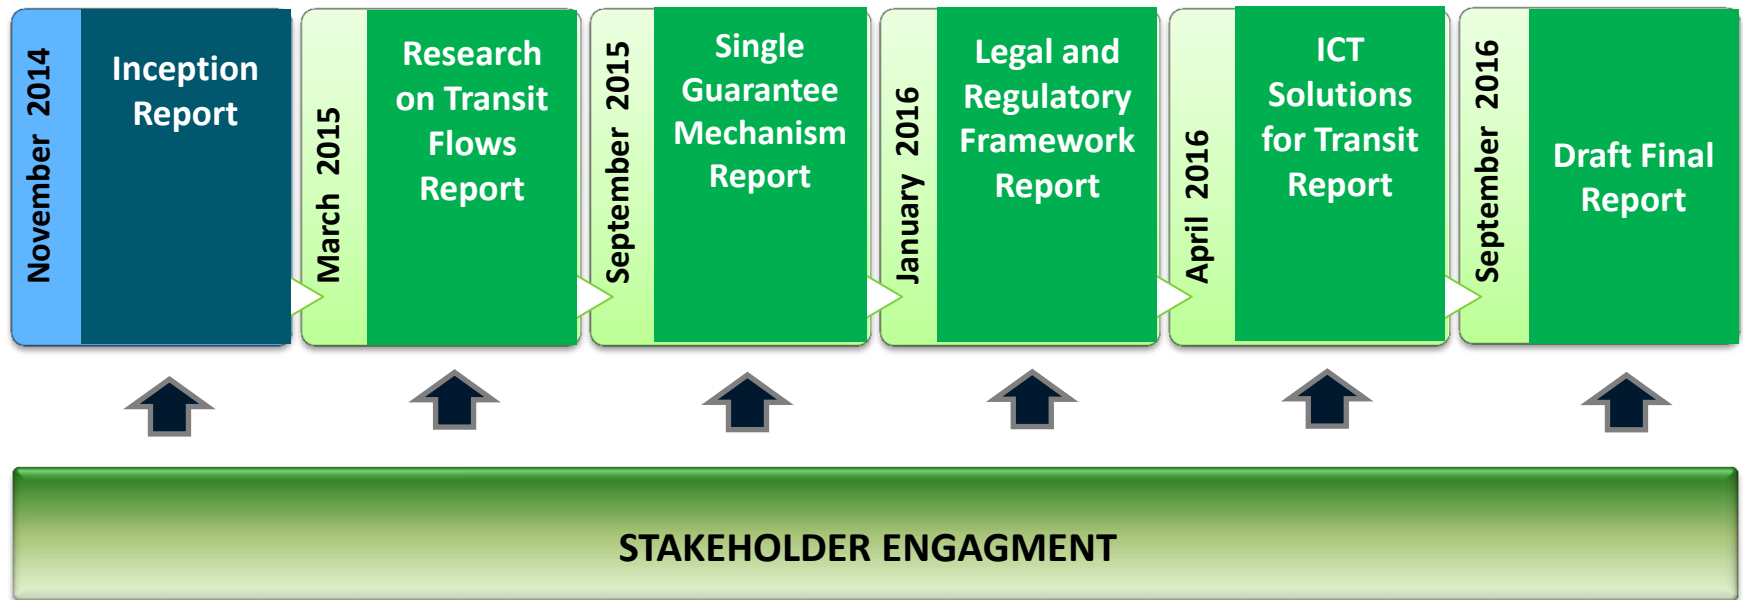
November 2014

Inception Report

March 2015

Research on Transit Flows Report

September 2015

Single Guarantee Mechanism Report

January 2016

Legal and Regulatory Framework Report

April 2016

ICT Solutions for Transit Report

September 2016

Draft Final Report

STAKEHOLDER ENGAGMENT